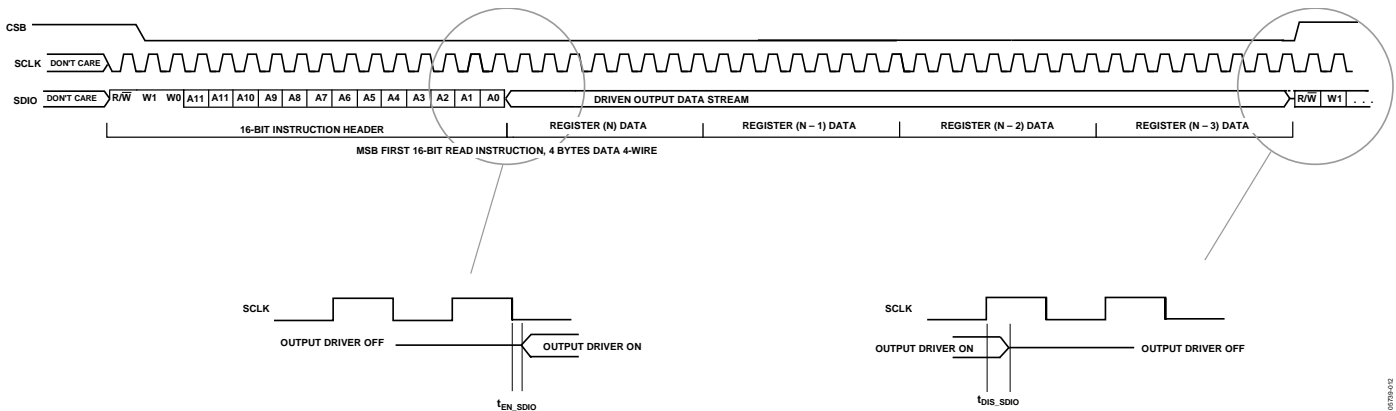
CSB

SCLK DON'T CARE

SDIO DON'T CARE R/$\overline{W}$ W1 W0 A11 A11 A10 A9 A8 A7 A6 A5 A4 A3 A2 A1 A0 DRIVEN OUTPUT DATA STREAM R/$\overline{W}$ W1 . . .

16-BIT INSTRUCTION HEADER REGISTER (N) DATA REGISTER (N – 1) DATA REGISTER (N – 2) DATA REGISTER (N – 3) DATA

MSB FIRST 16-BIT READ INSTRUCTION, 4 BYTES DATA 4-WIRE

SCLK

OUTPUT DRIVER OFF

OUTPUT DRIVER ON

$t_{EN\_SDIO}$

SCLK

OUTPUT DRIVER ON

OUTPUT DRIVER OFF

$t_{DIS\_SDIO}$

05709-012